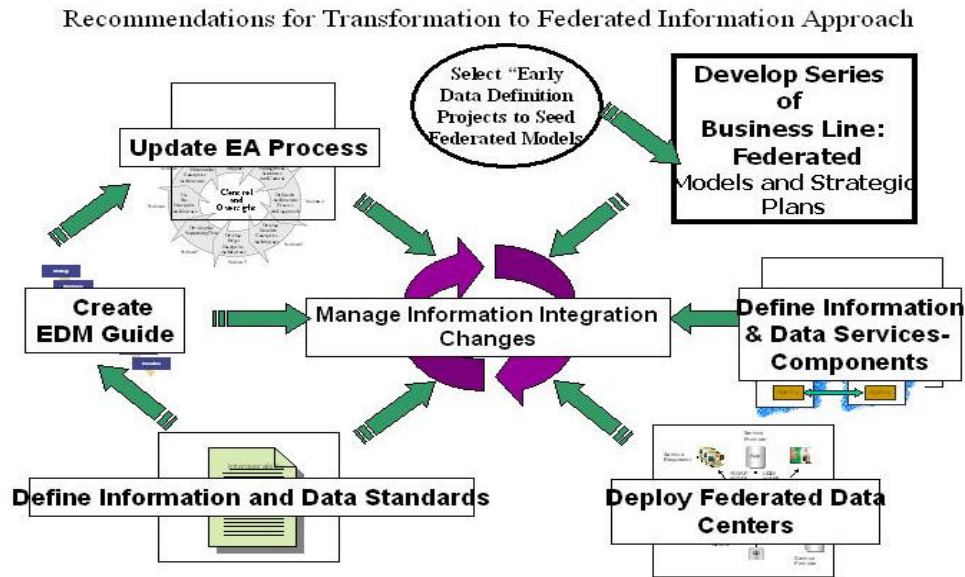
Recommendations for Transformation to Federated Information Approach

Select "Early Data Definition Projects to Seed Federated Models

Develop Series of Business Line: Federated Models and Strategic Plans

Update EA Process

Control and Oversight

Create EDM Guide

Manage Information Integration Changes

Define Information & Data Services-Components

Define Information and Data Standards

Deploy Federated Data Centers